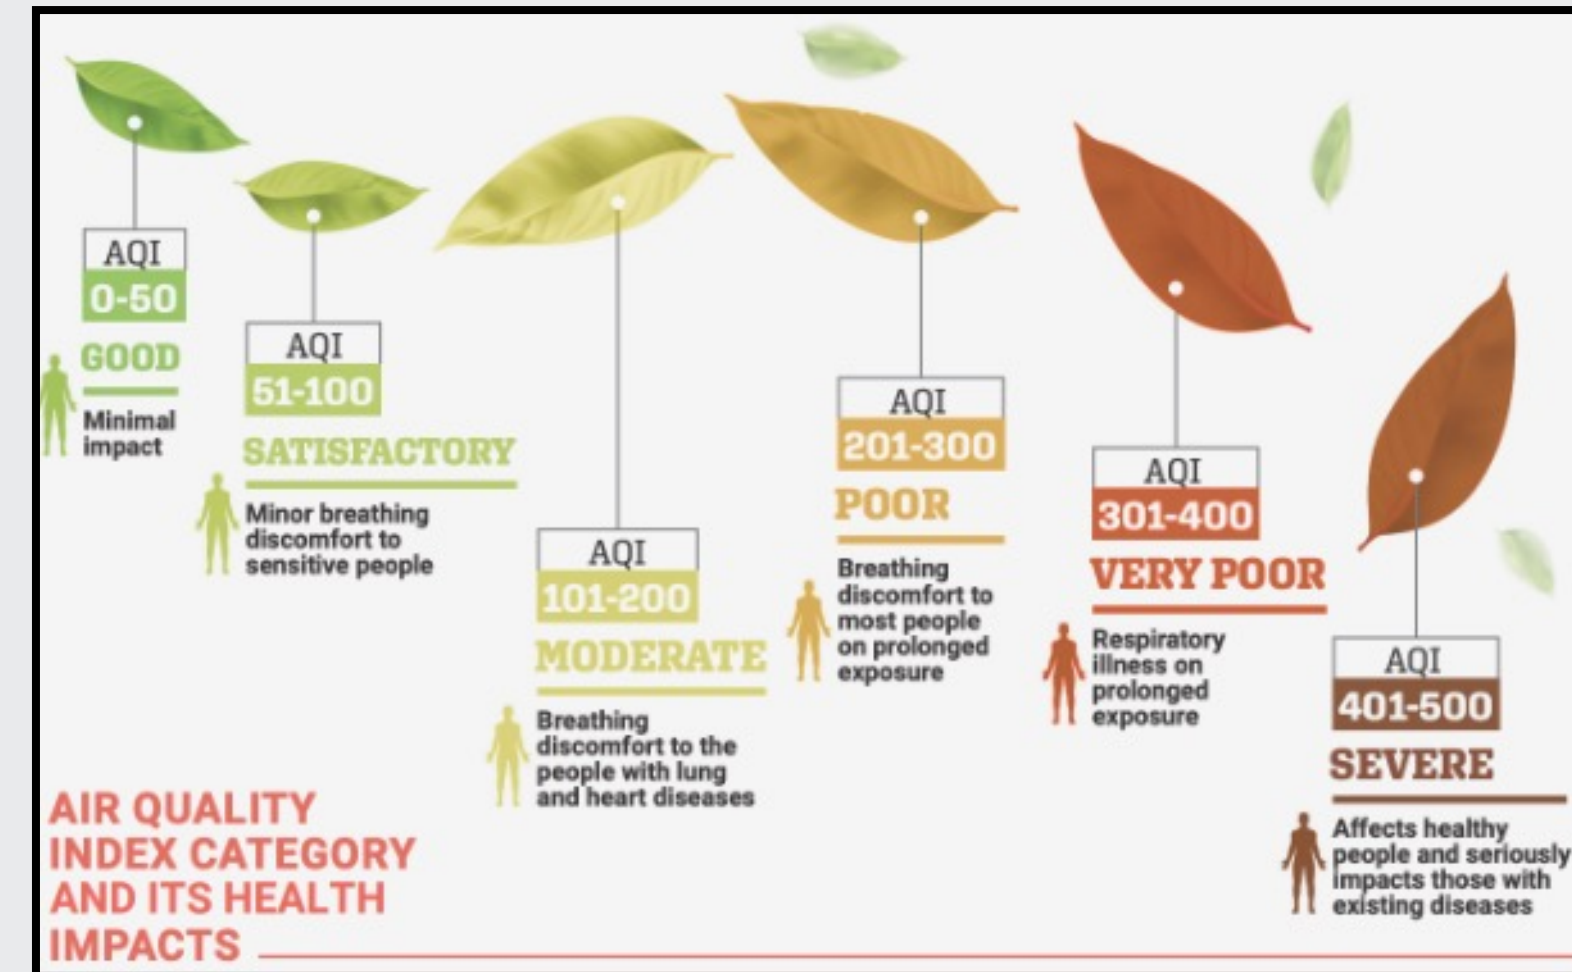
AQI
0-50
GOOD
Minimal impact

AQI
51-100
SATISFACTORY
Minor breathing discomfort to sensitive people

AQI
101-200
MODERATE
Breathing discomfort to the people with lung and heart diseases

AQI
201-300
POOR
Breathing discomfort to most people on prolonged exposure

AQI
301-400
VERY POOR
Respiratory illness on prolonged exposure

AQI
401-500
SEVERE
Affects healthy people and seriously impacts those with existing diseases

AIR QUALITY INDEX CATEGORY AND ITS HEALTH IMPACTS